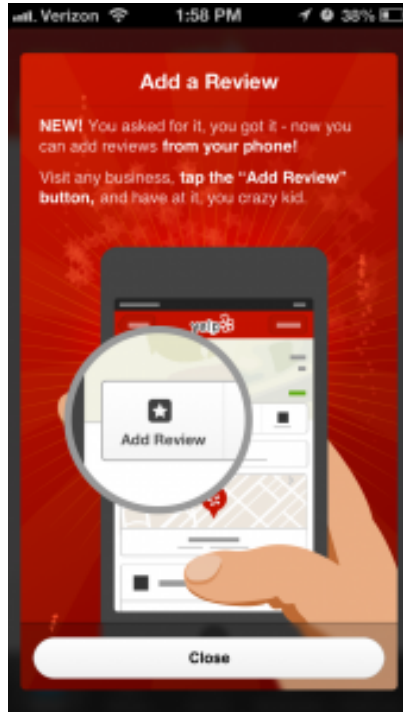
Verizon 1:58 PM 38%

Add a Review

NEW! You asked for it, you got it - now you can add reviews from your phone!

Visit any business, tap the "Add Review" button, and have at it, you crazy kid.

yelp

Add Review

Close